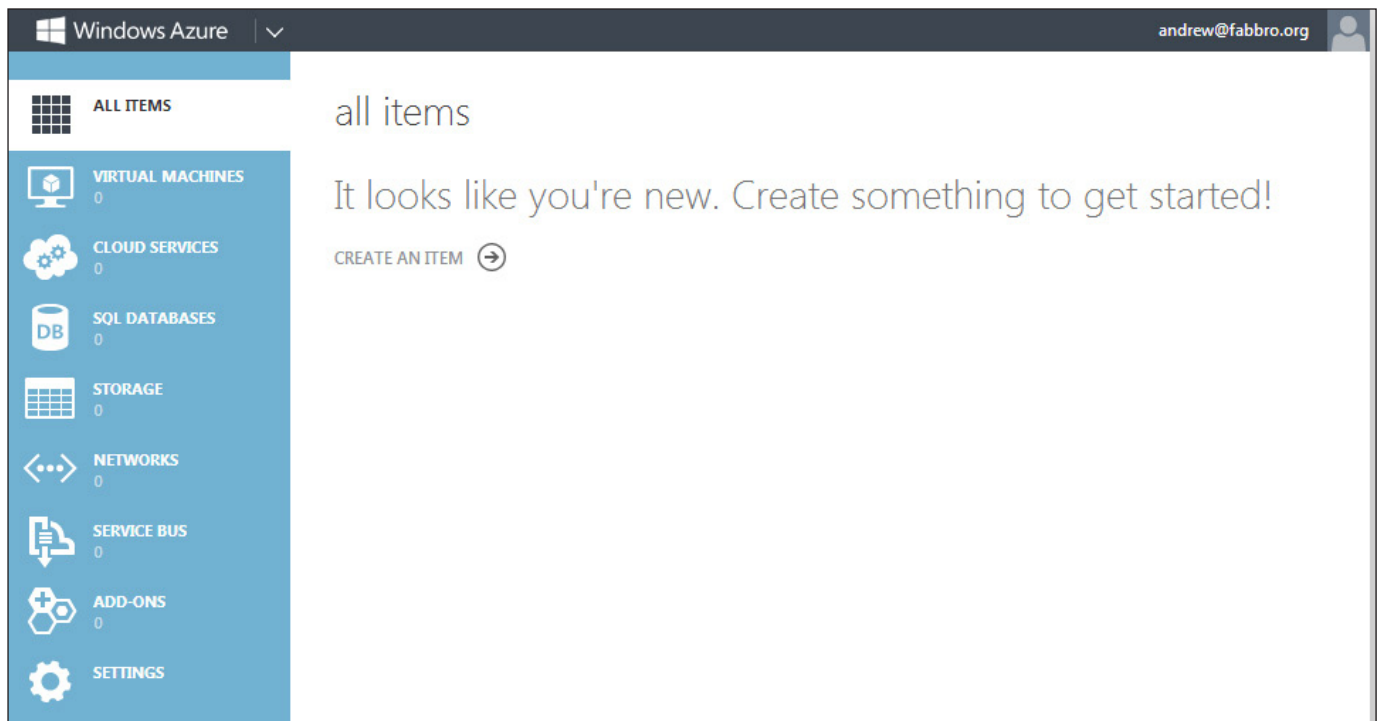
Windows Azure

andrew@fabbro.org

ALL ITEMS

VIRTUAL MACHINES
0

CLOUD SERVICES
0

SQL DATABASES
0

DB

STORAGE
0

NETWORKS
0

SERVICE BUS
0

ADD-ONS
0

SETTINGS

all items

It looks like you're new. Create something to get started!

CREATE AN ITEM